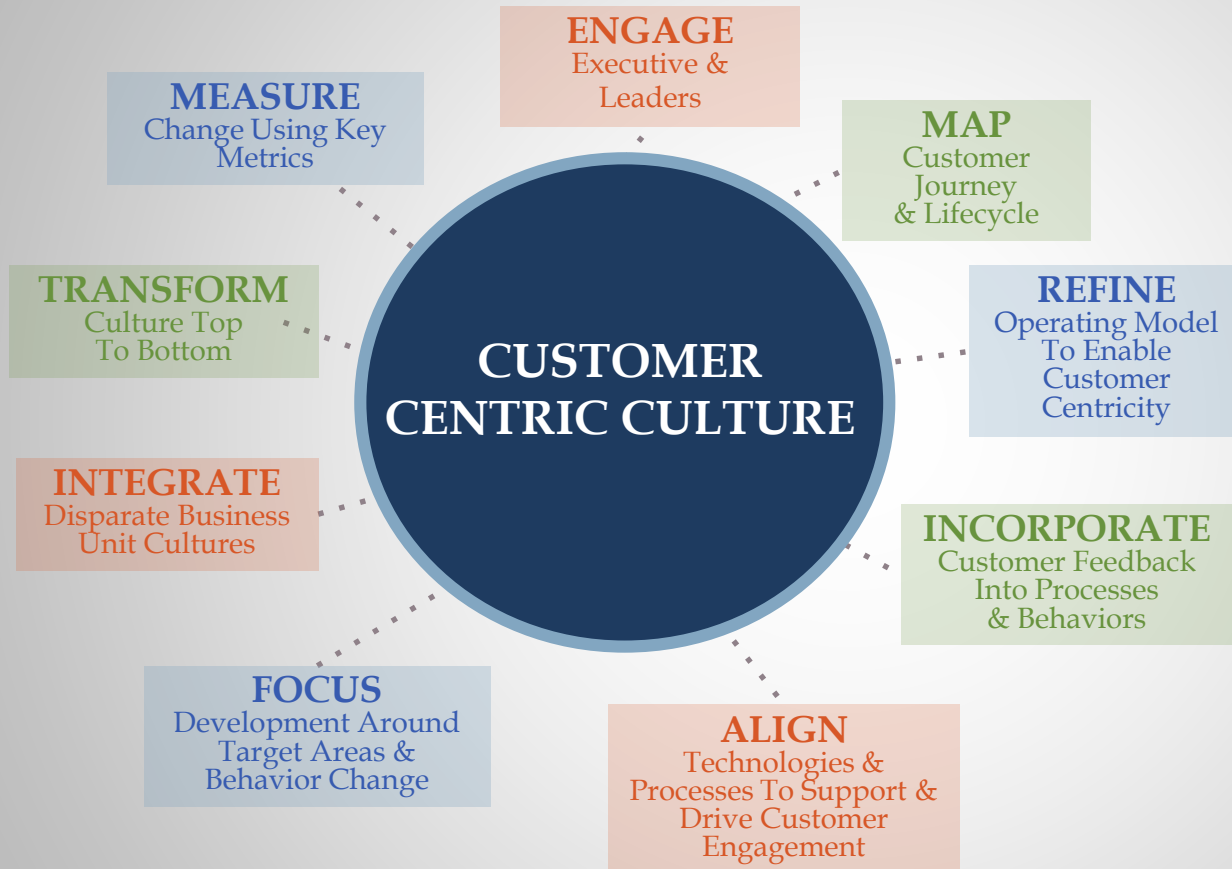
ENGAGE
Executive & Leaders

MEASURE
Change Using Key Metrics

MAP
Customer Journey & Lifecycle

TRANSFORM
Culture Top To Bottom

CUSTOMER CENTRIC CULTURE

REFINE
Operating Model To Enable Customer Centricity

INTEGRATE
Disparate Business Unit Cultures

INCORPORATE
Customer Feedback Into Processes & Behaviors

FOCUS
Development Around Target Areas & Behavior Change

ALIGN
Technologies & Processes To Support & Drive Customer Engagement